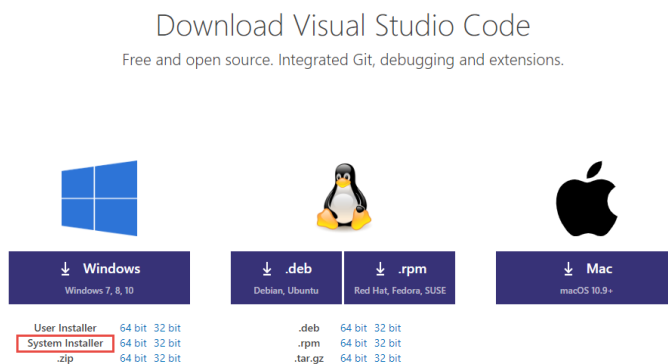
Download Visual Studio Code

Free and open source. Integrated Git, debugging and extensions.

Windows
Windows 7, 8, 10

.deb
Debian, Ubuntu

.rpm
Red Hat, Fedora, SUSE

Mac
macOS 10.9+

User Installer 64 bit 32 bit
System Installer 64 bit 32 bit
.zip 64 bit 32 bit

.deb 64 bit 32 bit
.rpm 64 bit 32 bit
.tar.gz 64 bit 32 bit